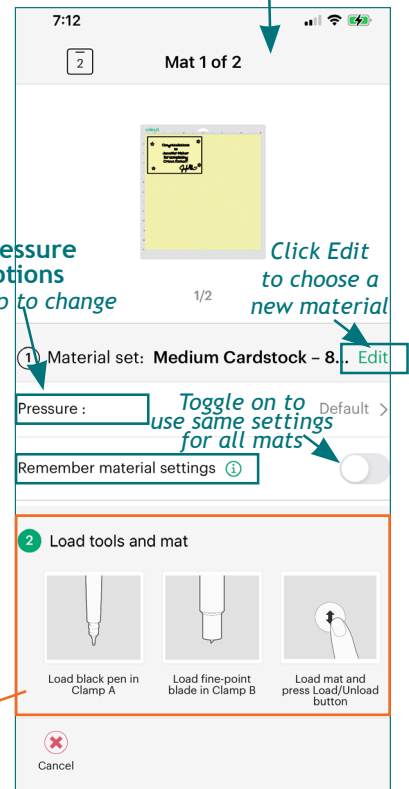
7:12

2

Mat 1 of 2

1/2

essure
tions
to change

Click Edit
to choose a
new material

1 Material set: Medium Cardstock – 8... Edit

Pressure :

Toggle on to
use same settings
for all mats

Default >

Remember material settings ⓘ

2 Load tools and mat

Load black pen in Clamp A

Load fine-point blade in Clamp B

Load mat and press Load/Unload button

Cancel